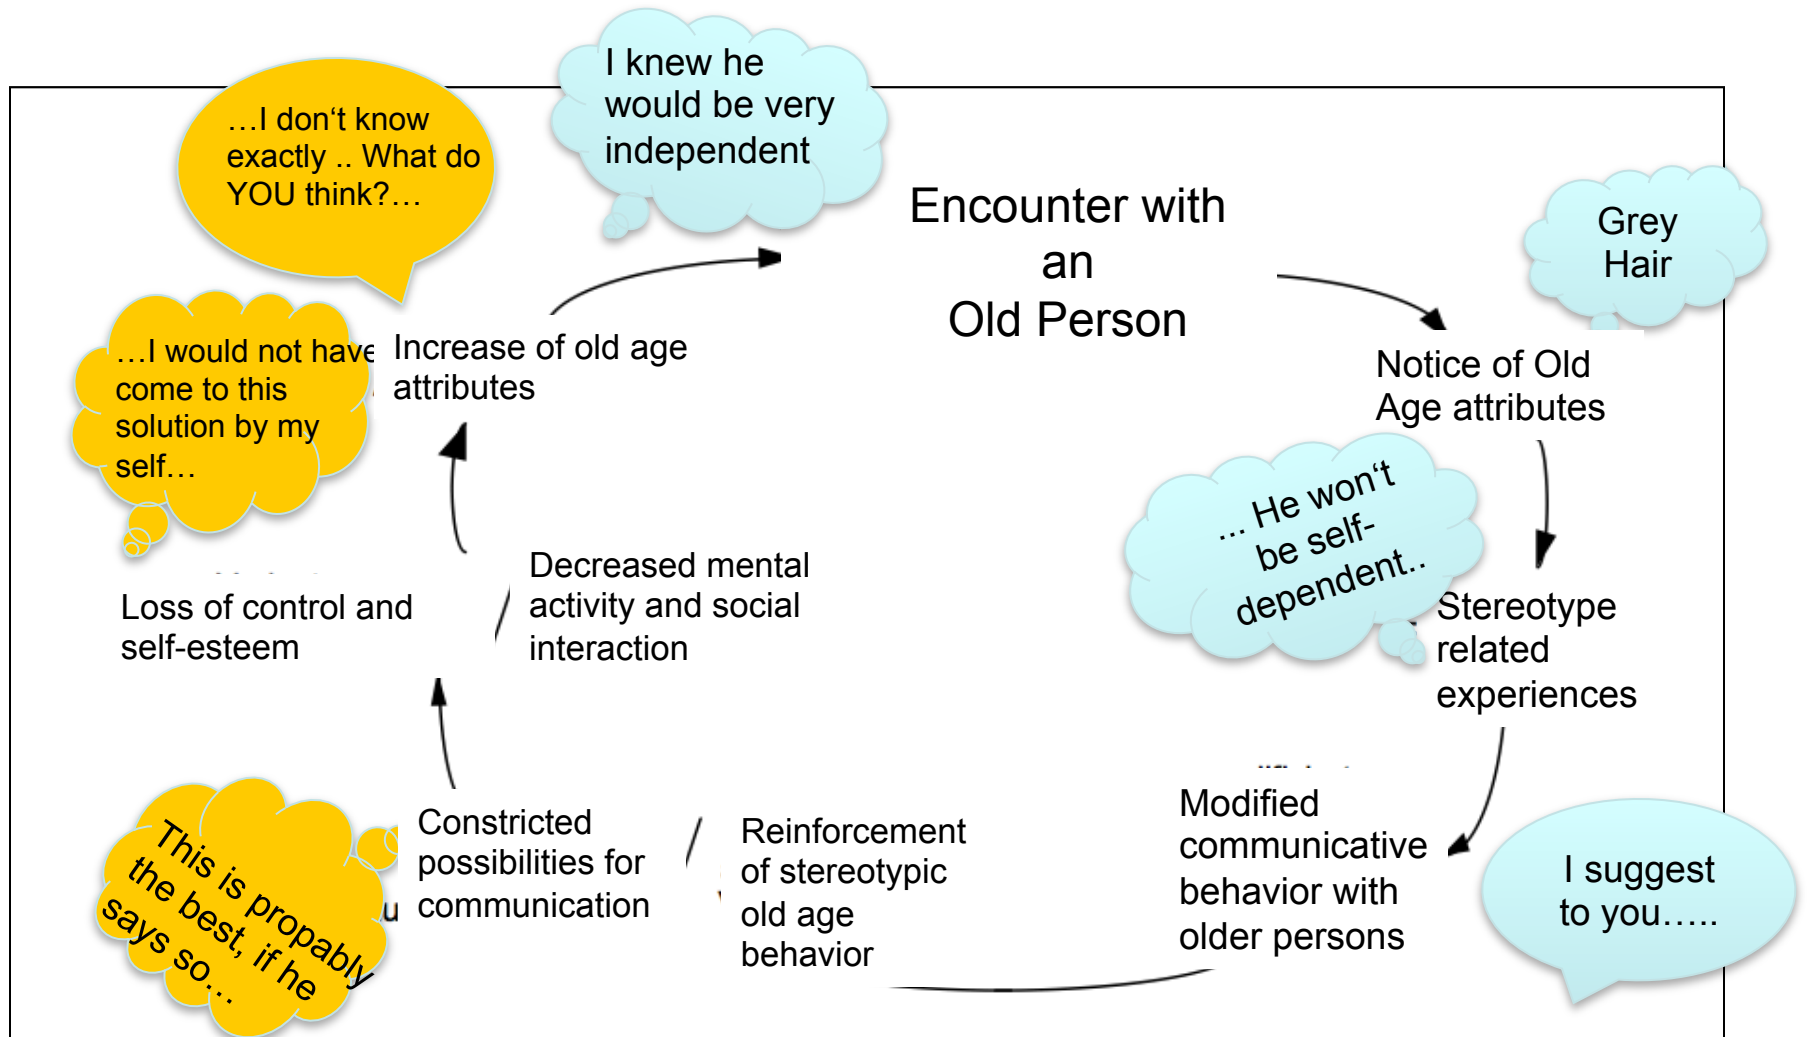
Encounter with an Old Person

Grey Hair

Notice of Old Age attributes

... He won‘t be self-dependent..

Stereotype related experiences

I suggest to you…..

Modified communicative behavior with older persons

Reinforcement of stereotypic old age behavior

Constricted possibilities for communication

This is propably the best, if he says so…

Loss of control and self-esteem

Decreased mental activity and social interaction

…I would not have come to this solution by my self…

Increase of old age attributes

…I don‘t know exactly .. What do YOU think?…

I knew he would be very independent